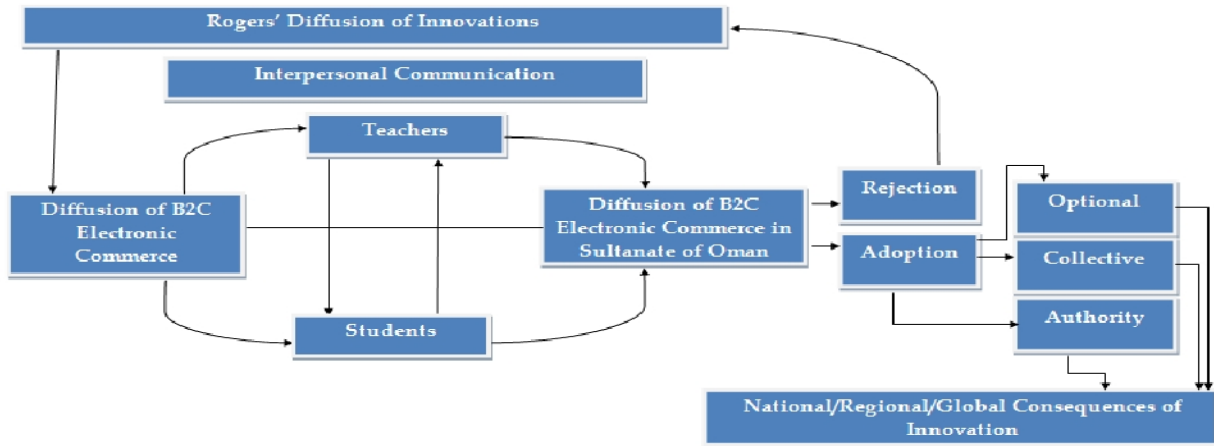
Rogers' Diffusion of Innovations

Interpersonal Communication

Teachers

Diffusion of B2C Electronic Commerce

Diffusion of B2C Electronic Commerce in Sultanate of Oman

Rejection

Adoption

Optional

Collective

Authority

Students

National/Regional/Global Consequences of Innovation